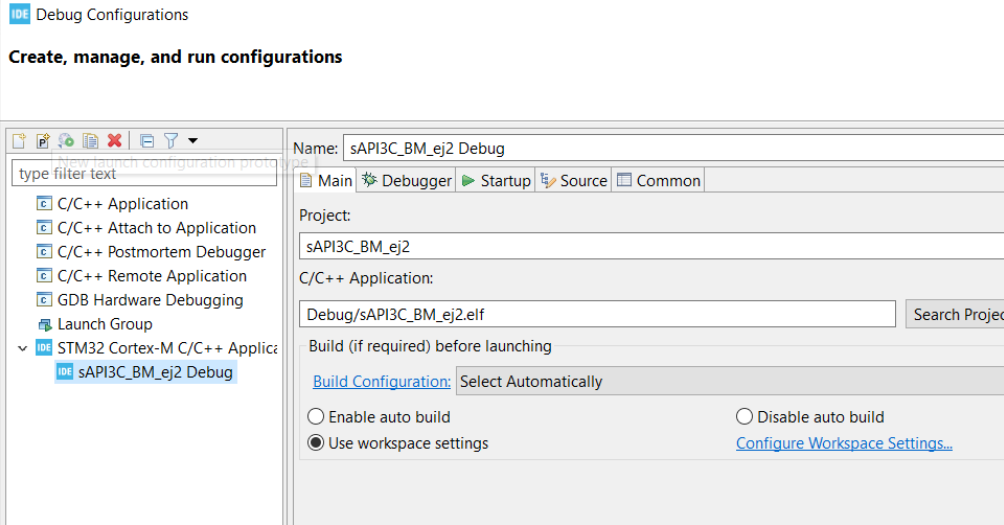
IDE Debug Configurations

Create, manage, and run configurations

New launch configuration prototype

type filter text

C/C++ Application
C/C++ Attach to Application
C/C++ Postmortem Debugger
C/C++ Remote Application
GDB Hardware Debugging
Launch Group
STM32 Cortex-M C/C++ Applica
sAPI3C_BM_ej2 Debug

Name: sAPI3C_BM_ej2 Debug

Main | Debugger | Startup | Source | Common

Project:
sAPI3C_BM_ej2

C/C++ Application:
Debug/sAPI3C_BM_ej2.elf
Search Projec

Build (if required) before launching
Build Configuration: Select Automatically
Enable auto build
Disable auto build
Use workspace settings
Configure Workspace Settings...